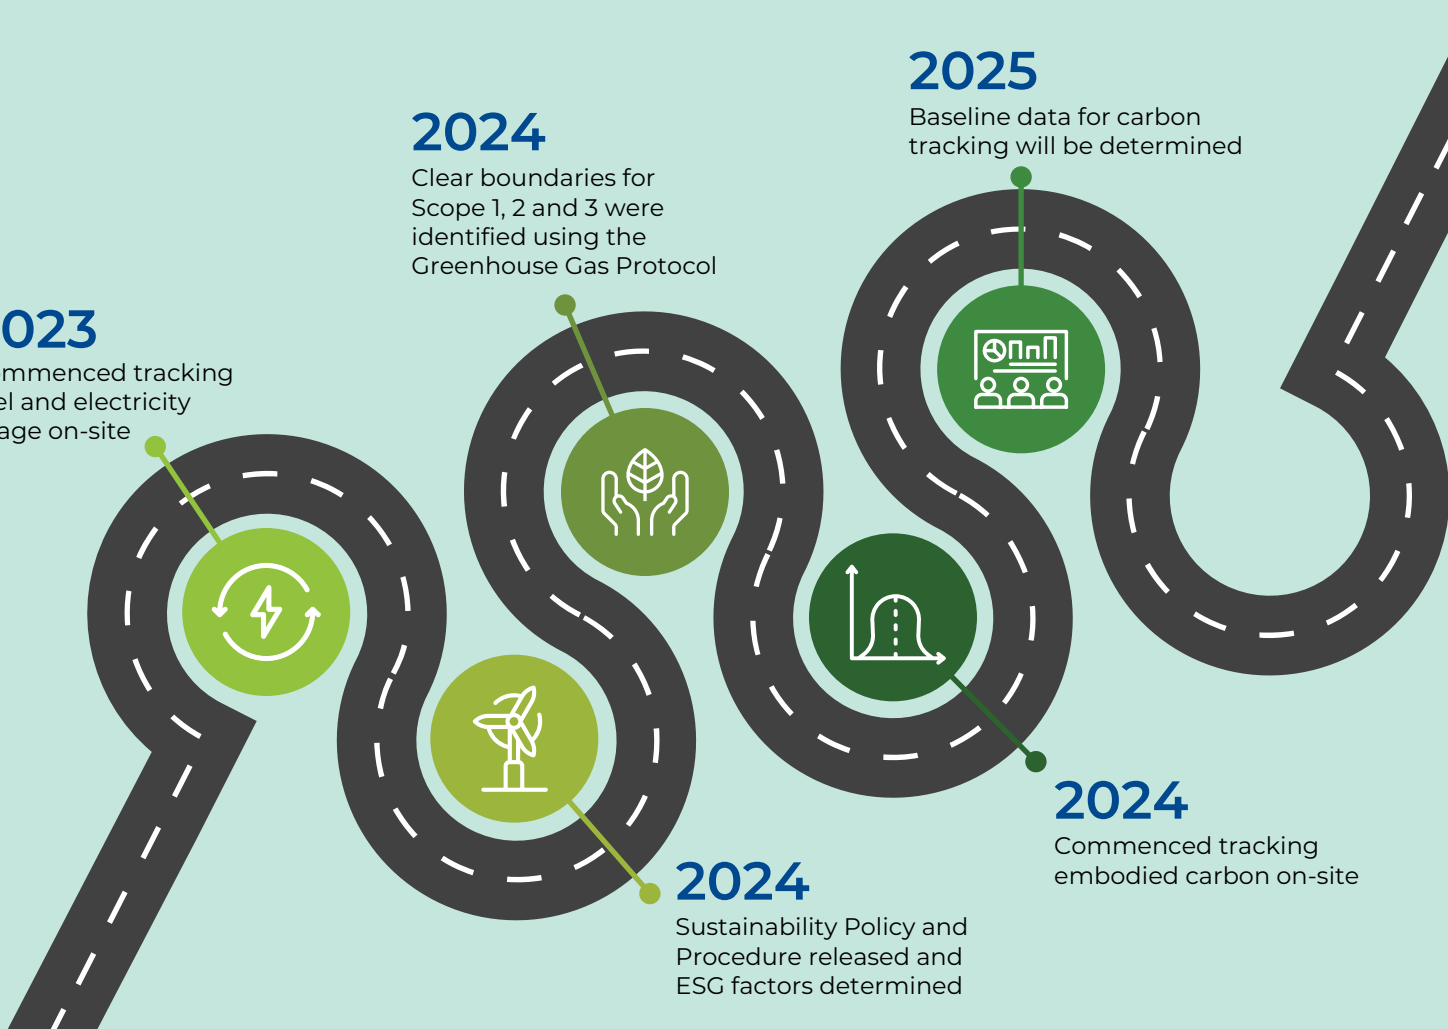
023
mmenced tracking
el and electricity
age on-site

2024
Clear boundaries for Scope 1, 2 and 3 were identified using the Greenhouse Gas Protocol

2024
Sustainability Policy and Procedure released and ESG factors determined

2025
Baseline data for carbon tracking will be determined

2024
Commenced tracking embodied carbon on-site